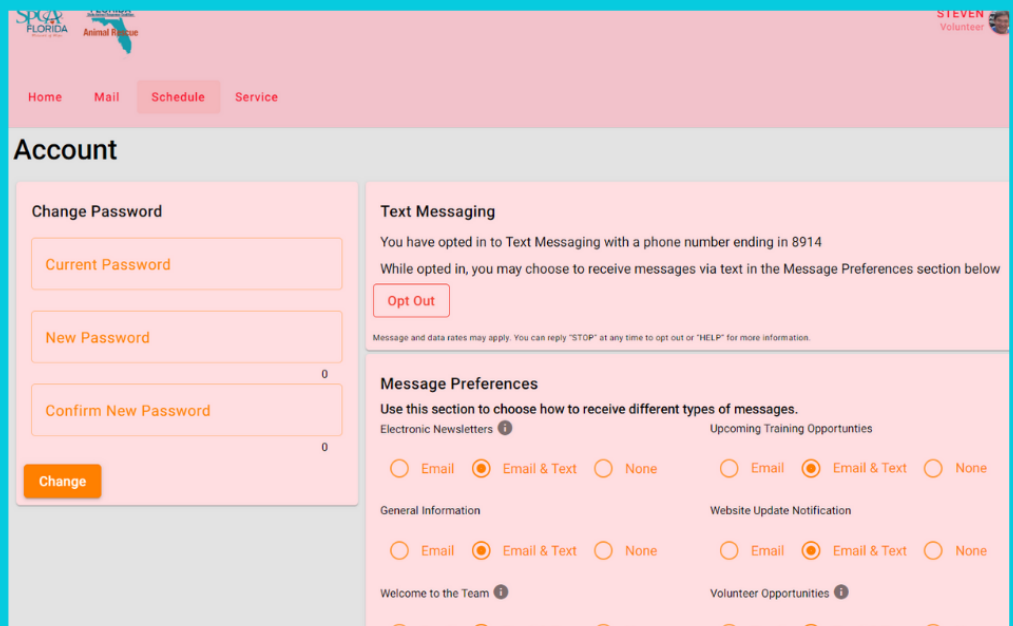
SPCA FLORIDA

Animal Rescue

STEVEN
Volunteer

Home Mail Schedule Service

Account

Change Password

Current Password

New Password

0

Confirm New Password

0

Change

Text Messaging

You have opted in to Text Messaging with a phone number ending in 8914

While opted in, you may choose to receive messages via text in the Message Preferences section below

Opt Out

Message and data rates may apply. You can reply "STOP" at any time to opt out or "HELP" for more information.

Message Preferences

Use this section to choose how to receive different types of messages.

Electronic Newsletters

Email Email & Text None

Upcoming Training Opportunties

Email Email & Text None

General Information

Email Email & Text None

Website Update Notification

Email Email & Text None

Welcome to the Team

Volunteer Opportunities